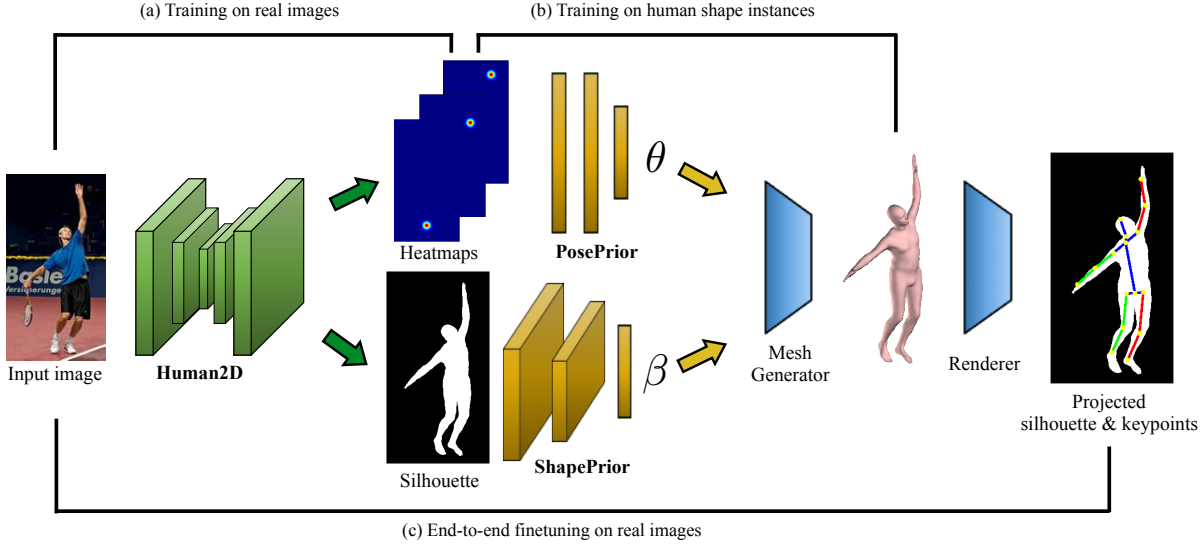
(a) Training on real images

(b) Training on human shape instances

Input image

Human2D

Heatmaps

PosePrior

$\theta$

Silhouette

ShapePrior

$\beta$

Mesh Generator

Renderer

Projected silhouette & keypoints

(c) End-to-end finetuning on real images